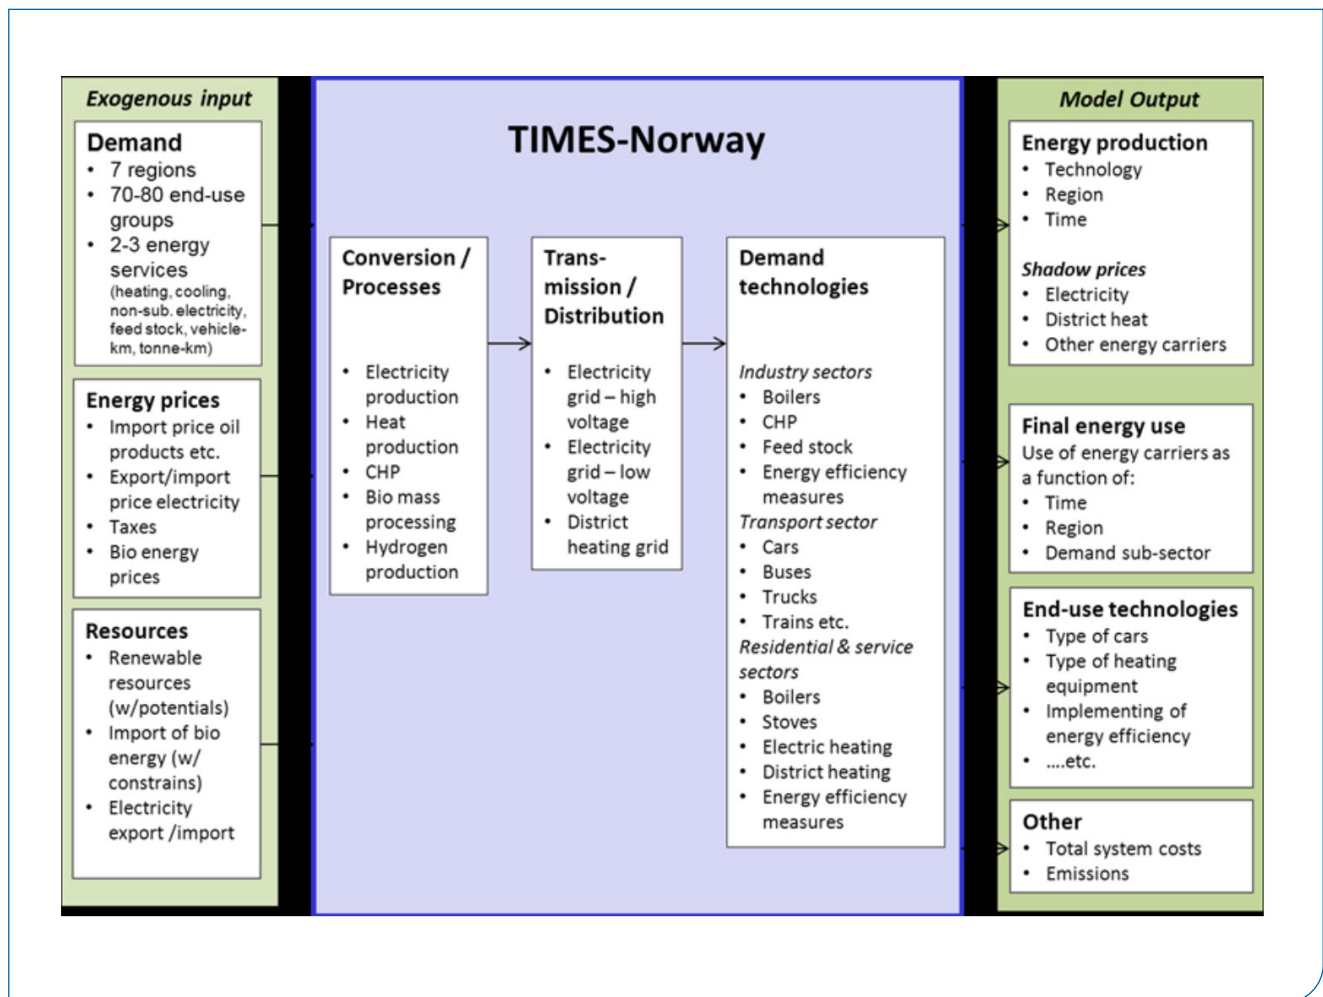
Exogenous input

Demand
• 7 regions
• 70-80 end-use groups
• 2-3 energy services (heating, cooling, non-sub. electricity, feed stock, vehicle-km, tonne-km)

Energy prices
• Import price oil products etc.
• Export/import price electricity
• Taxes
• Bio energy prices

Resources
• Renewable resources (w/potentials)
• Import of bio energy (w/ constrains)
• Electricity export /import

TIMES-Norway

Conversion / Processes
• Electricity production
• Heat production
• CHP
• Bio mass processing
• Hydrogen production

Transmission / Distribution
• Electricity grid – high voltage
• Electricity grid – low voltage
• District heating grid

Demand technologies
Industry sectors
• Boilers
• CHP
• Feed stock
• Energy efficiency measures
Transport sector
• Cars
• Buses
• Trucks
• Trains etc.
Residential & service sectors
• Boilers
• Stoves
• Electric heating
• District heating
• Energy efficiency measures

Model Output

Energy production
• Technology
• Region
• Time
Shadow prices
• Electricity
• District heat
• Other energy carriers

Final energy use
Use of energy carriers as a function of:
• Time
• Region
• Demand sub-sector

End-use technologies
• Type of cars
• Type of heating equipment
• Implementing of energy efficiency
• ....etc.

Other
• Total system costs
• Emissions